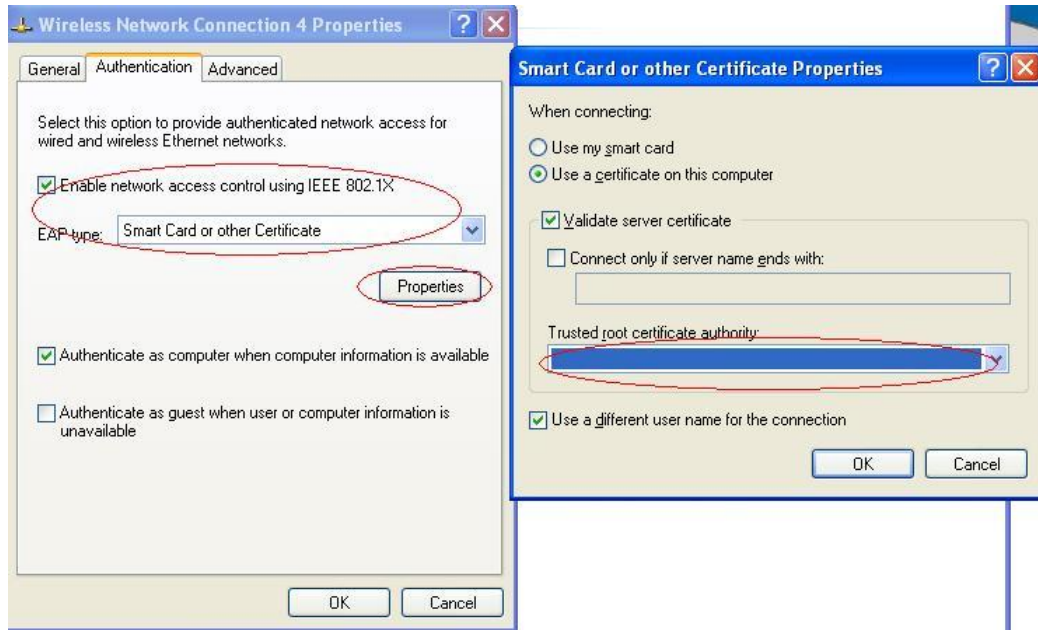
Wireless Network Connection 4 Properties

General | Authentication | Advanced

Select this option to provide authenticated network access for wired and wireless Ethernet networks.

Enable network access control using IEEE 802.1X

EAP type: Smart Card or other Certificate

Properties

Authenticate as computer when computer information is available

Authenticate as guest when user or computer information is unavailable

OK | Cancel

Smart Card or other Certificate Properties

When connecting:

Use my smart card

Use a certificate on this computer

Validate server certificate

Connect only if server name ends with:

Trusted root certificate authority:

Use a different user name for the connection

OK | Cancel